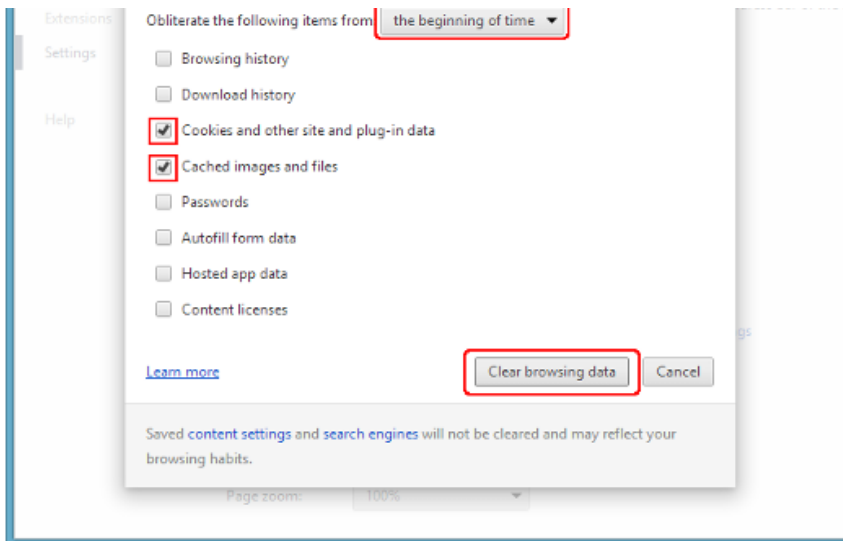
Extensions

Settings

Help

Obliterate the following items from the beginning of time

Browsing history

Download history

Cookies and other site and plug-in data

Cached images and files

Passwords

Autofill form data

Hosted app data

Content licenses

Learn more

Clear browsing data

Cancel

Saved content settings and search engines will not be cleared and may reflect your browsing habits.

Page zoom:

100%